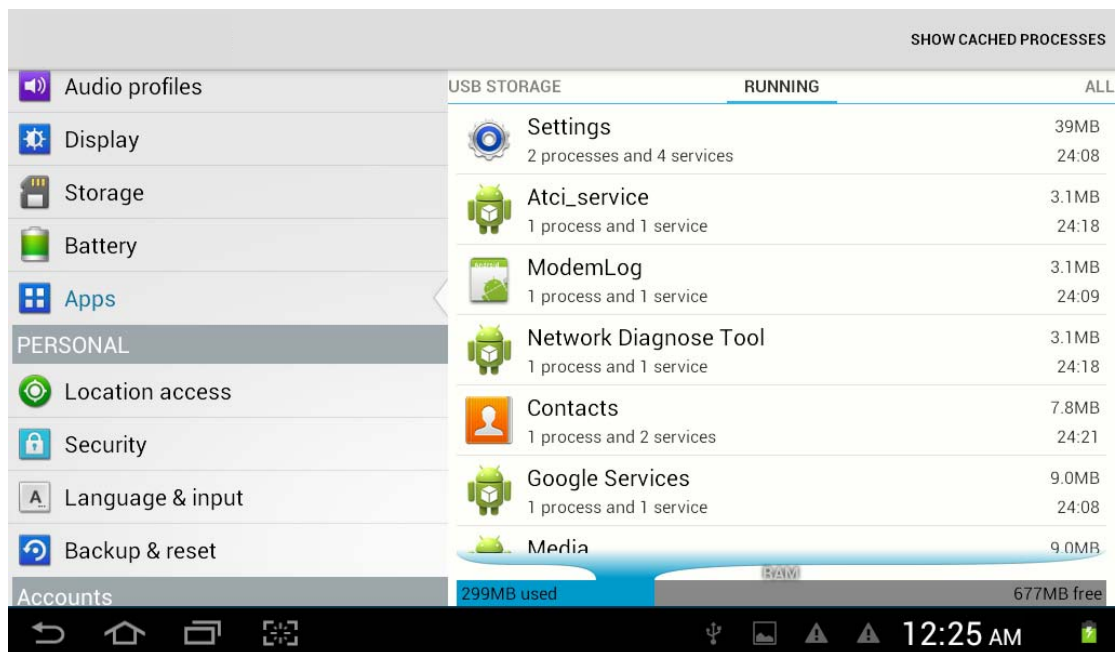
SHOW CACHED PROCESSES

Audio profiles
Display
Storage
Battery
Apps
PERSONAL
Location access
Security
Language & input
Backup & reset
Accounts

USB STORAGE
RUNNING
ALL

Settings
2 processes and 4 services
39MB
24:08

Atci_service
1 process and 1 service
3.1MB
24:18

ModemLog
1 process and 1 service
3.1MB
24:09

Network Diagnose Tool
1 process and 1 service
3.1MB
24:18

Contacts
1 process and 2 services
7.8MB
24:21

Google Services
1 process and 1 service
9.0MB
24:08

Media
9.0MB

RAM
299MB used
677MB free

12:25 AM